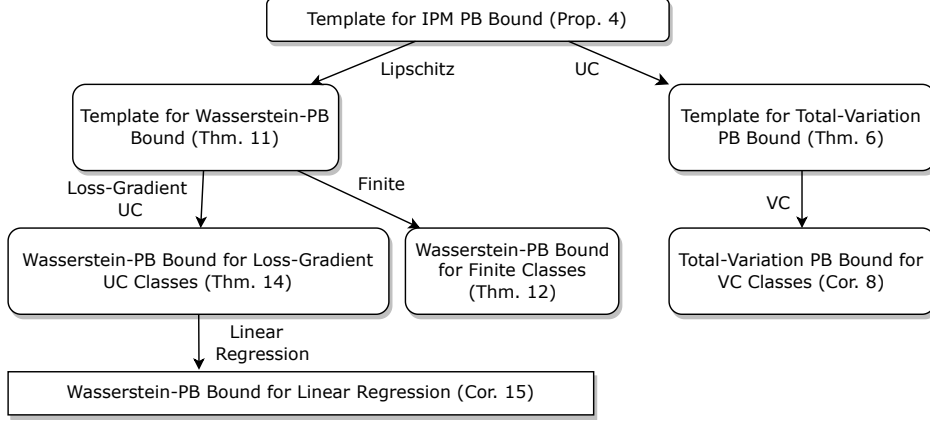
Template for IPM PB Bound (Prop. 4)

Lipschitz

UC

Template for Wasserstein-PB Bound (Thm. 11)

Template for Total-Variation PB Bound (Thm. 6)

Loss-Gradient UC

Finite

VC

Wasserstein-PB Bound for Loss-Gradient UC Classes (Thm. 14)

Wasserstein-PB Bound for Finite Classes (Thm. 12)

Total-Variation PB Bound for VC Classes (Cor. 8)

Linear Regression

Wasserstein-PB Bound for Linear Regression (Cor. 15)